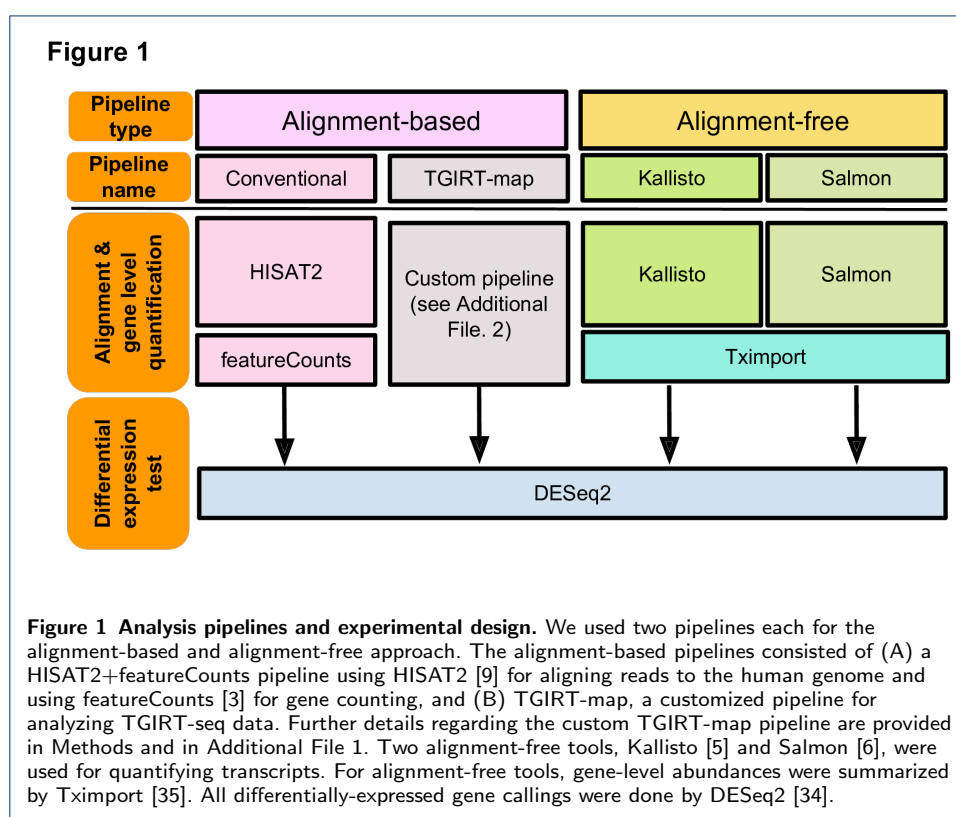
Figure 1

Pipeline type

Alignment-based

Alignment-free

Pipeline name

Conventional

TGIRT-map

Kallisto

Salmon

Alignment & gene level quantification

HISAT2

featureCounts

Custom pipeline (see Additional File. 2)

Kallisto

Salmon

Tximport

Differential expression test

DESeq2

Figure 1 Analysis pipelines and experimental design. We used two pipelines each for the alignment-based and alignment-free approach. The alignment-based pipelines consisted of (A) a HISAT2+featureCounts pipeline using HISAT2 [9] for aligning reads to the human genome and using featureCounts [3] for gene counting, and (B) TGIRT-map, a customized pipeline for analyzing TGIRT-seq data. Further details regarding the custom TGIRT-map pipeline are provided in Methods and in Additional File 1. Two alignment-free tools, Kallisto [5] and Salmon [6], were used for quantifying transcripts. For alignment-free tools, gene-level abundances were summarized by Tximport [35]. All differentially-expressed gene callings were done by DESeq2 [34].